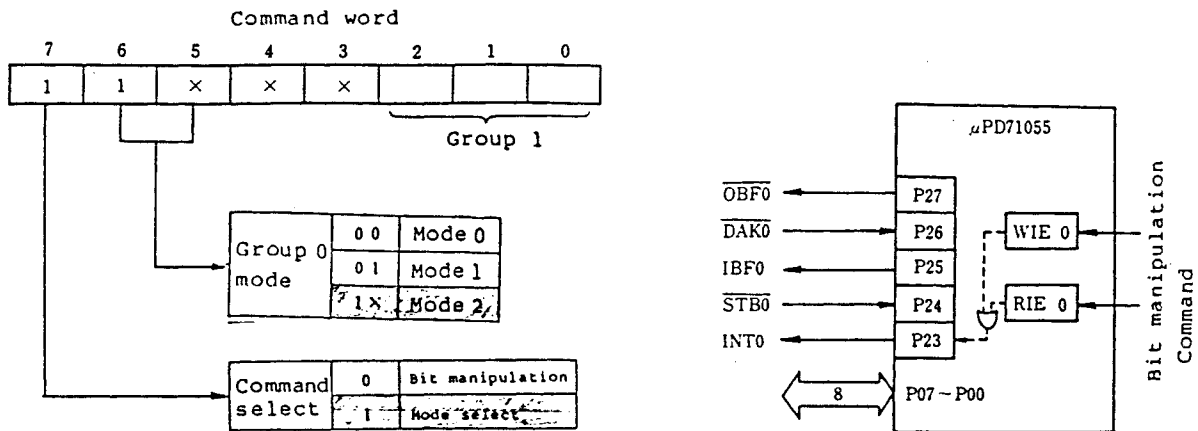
Command word

| 7 | 6 | 5 | 4 | 3 | 2 | 1 | 0 |
|---|---|---|---|---|---|---|---|
| 1 | 1 | × | × | × | | | |

Group 1

| Group 0 mode | 0 0 | Mode 0 |
|---|---|---|
| | 0 1 | Mode 1 |
| | 1 × | Mode 2 |

| Command select | 0 | Bit manipulation |
|---|---|---|
| | 1 | Mode select |

$\mu$PD71055

$\overline{OBF0}$ P27
$\overline{DAK0}$ P26
IBF0 P25
$\overline{STB0}$ P24
INT0 P23
8 P07 ~ P00

WIE 0
RIE 0

Bit manipulation
Command